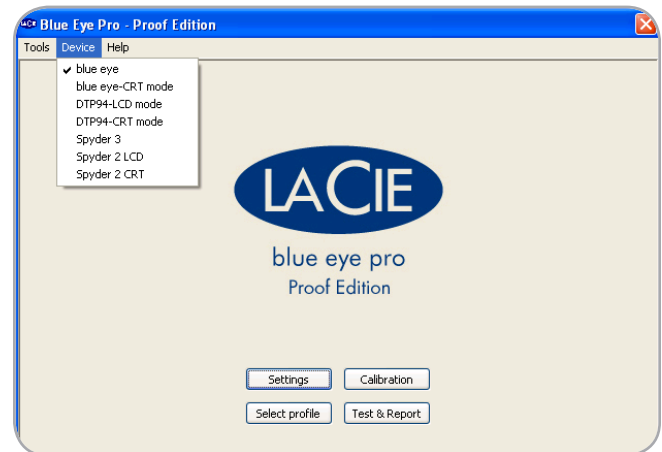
LaCie Blue Eye Pro - Proof Edition

Tools Device Help

✔ blue eye
blue eye-CRT mode
DTP94-LCD mode
DTP94-CRT mode
Spyder 3
Spyder 2 LCD
Spyder 2 CRT

LACIE

blue eye pro
Proof Edition

Settings
Calibration
Select profile
Test & Report